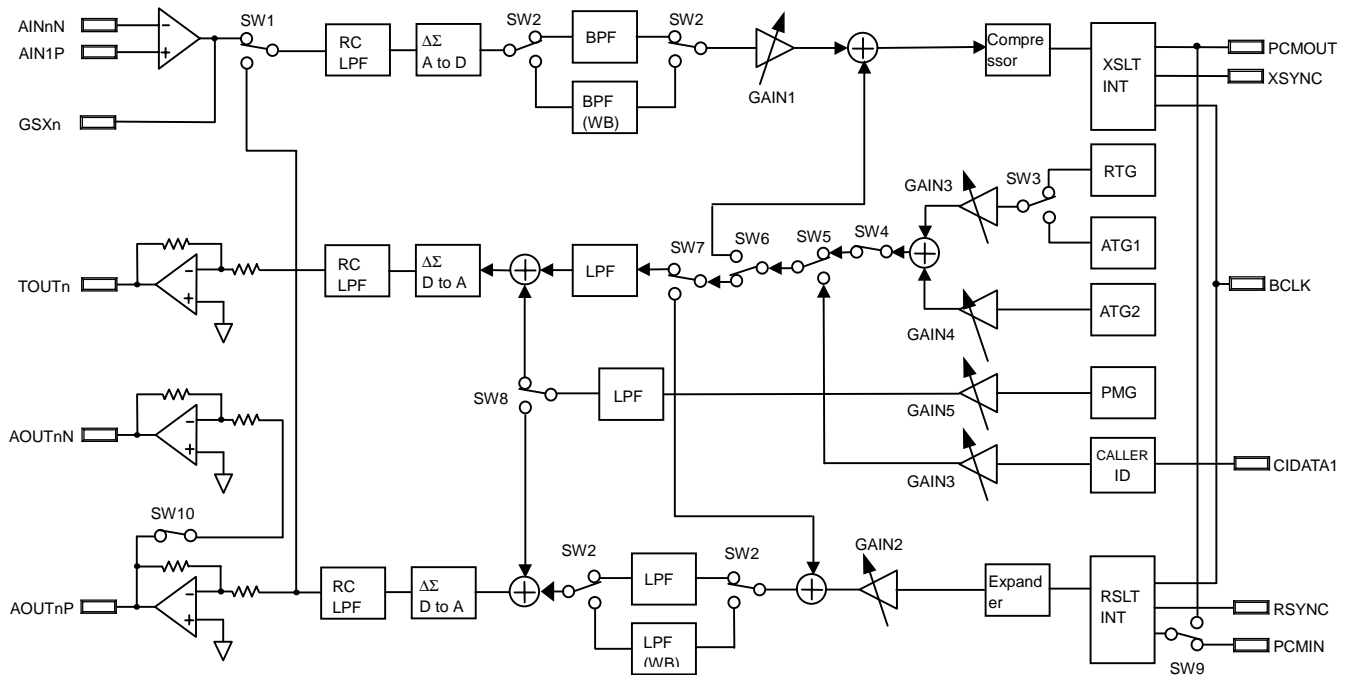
AINnN
AIN1P
GSXn
SW1
RC LPF
ΔΣ A to D
SW2
BPF
SW2
BPF (WB)
GAIN1
Compressor
XSLT INT
PCMOUT
XSYNC
GAIN3
SW3
RTG
ATG1
TOUTn
RC LPF
ΔΣ D to A
LPF
SW7
SW6
SW5
SW4
BCLK
GAIN4
ATG2
SW8
LPF
GAIN5
PMG
AOUTnN
GAIN3
CALLER ID
CIDATA1
SW10
GAIN2
AOUTnP
RC LPF
ΔΣ D to A
SW2
LPF
SW2
Expander
RSLT INT
RSYNC
LPF (WB)
SW9
PCMIN